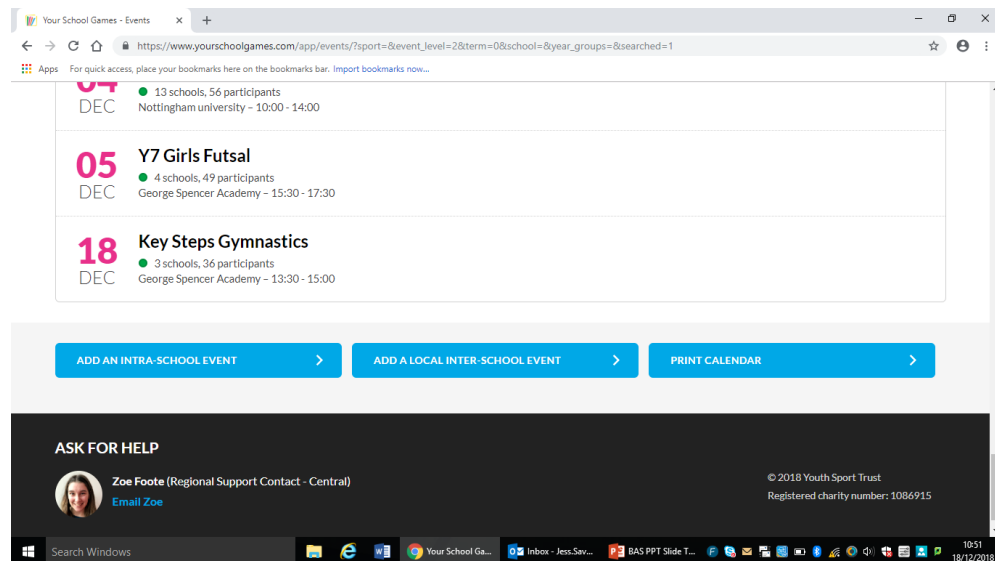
Your School Games - Events

https://www.yourschoolgames.com/app/events/?sport=&event_level=2&term=0&school=&year_groups=&searched=1

Apps For quick access, place your bookmarks here on the bookmarks bar. Import bookmarks now...

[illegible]
DEC
13 schools, 56 participants
Nottingham university – 10:00 - 14:00

05
DEC
Y7 Girls Futsal
4 schools, 49 participants
George Spencer Academy – 15:30 - 17:30

18
DEC
Key Steps Gymnastics
3 schools, 36 participants
George Spencer Academy – 13:30 - 15:00

ADD AN INTRA-SCHOOL EVENT

ADD A LOCAL INTER-SCHOOL EVENT

PRINT CALENDAR

ASK FOR HELP

Zoe Foote (Regional Support Contact - Central)
Email Zoe

© 2018 Youth Sport Trust
Registered charity number: 1086915

Search Windows
Your School Ga...
Inbox - Jess.Sav...
BAS PPT Slide T...
10:51
18/12/2018